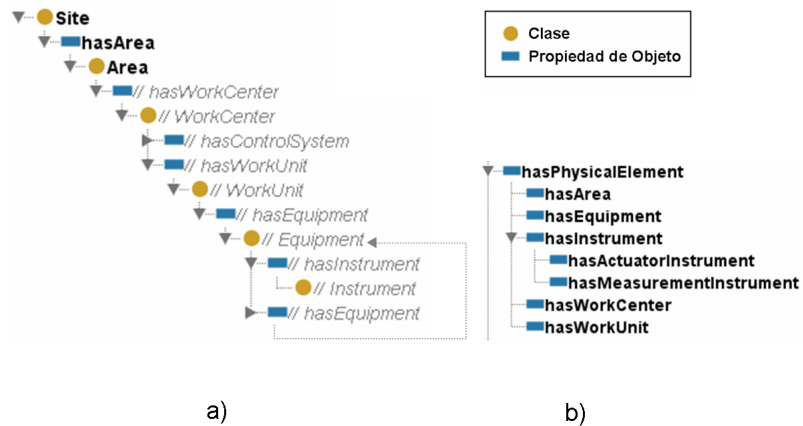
Site
hasArea
Area
// hasWorkCenter
// WorkCenter
// hasControlSystem
// hasWorkUnit
// WorkUnit
// hasEquipment
// Equipment
// hasInstrument
// Instrument
// hasEquipment

Clase
Propiedad de Objeto

hasPhysicalElement
hasArea
hasEquipment
hasInstrument
hasActuatorInstrument
hasMeasurementInstrument
hasWorkCenter
hasWorkUnit

a)

b)